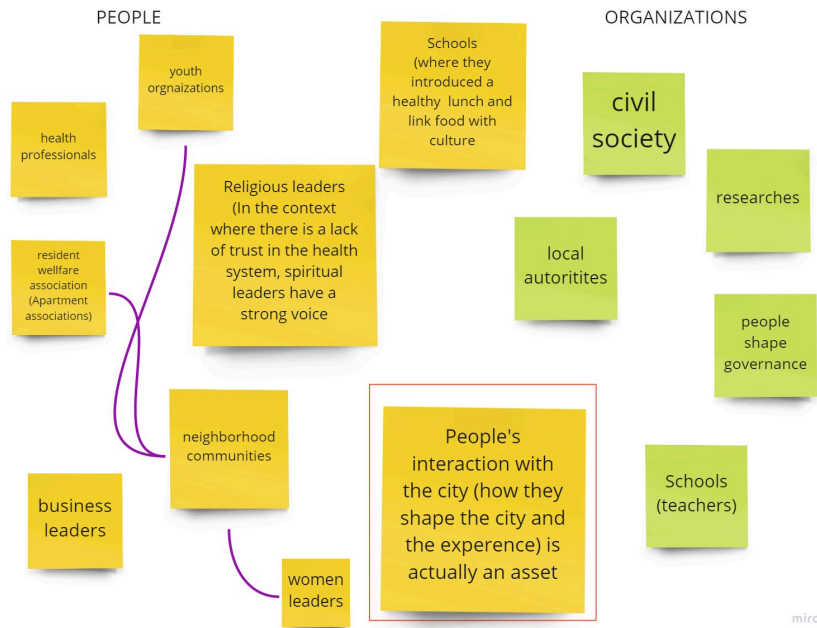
PEOPLE

ORGANIZATIONS

youth orgnaizations

health professionals

Schools (where they introduced a healthy lunch and link food with culture

Religious leaders (In the context where there is a lack of trust in the health system, spiritual leaders have a strong voice

resident wellfare association (Apartment associations)

neighborhood communities

business leaders

women leaders

People's interaction with the city (how they shape the city and the experence) is actually an asset

civil society

researches

local autoritites

people shape governance

Schools (teachers)

miro